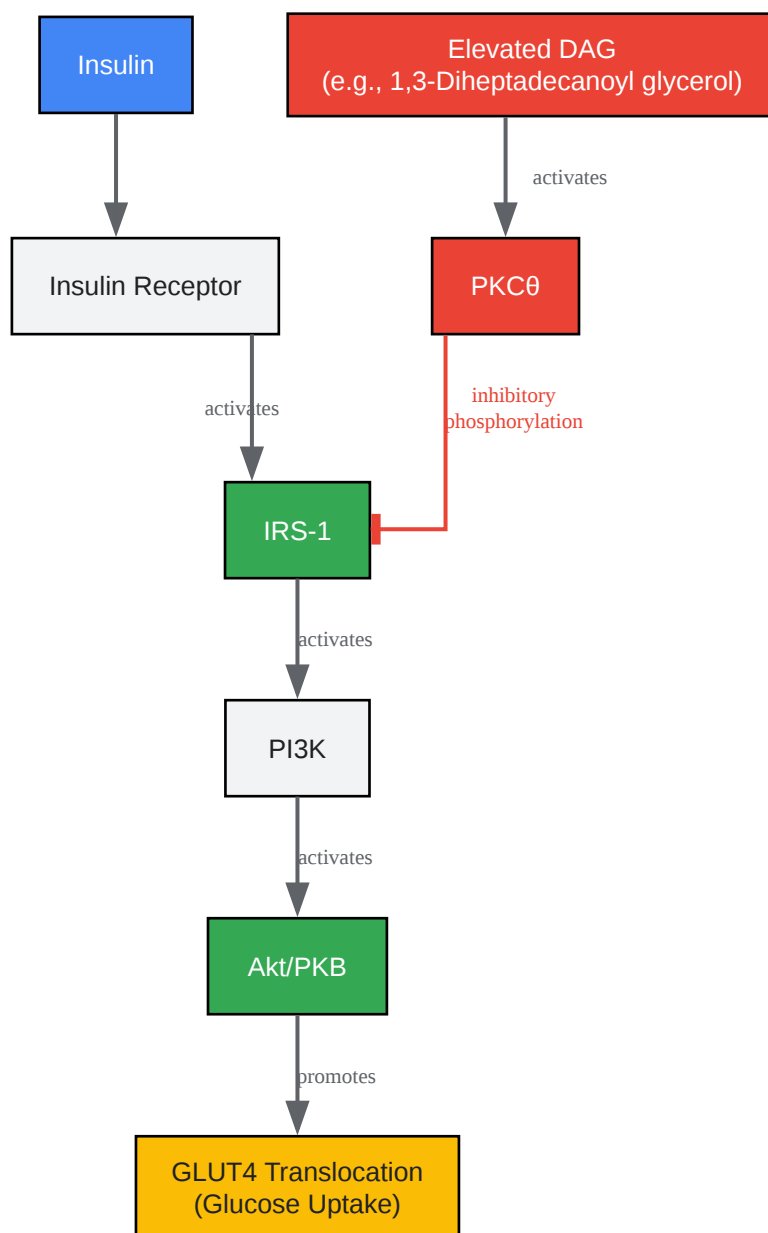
Insulin

Elevated DAG
(e.g., 1,3-Diheptadecanoyl glycerol)

activates

Insulin Receptor

PKCθ

activates

inhibitory
phosphorylation

IRS-1

activates

PI3K

activates

Akt/PKB

promotes

GLUT4 Translocation
(Glucose Uptake)